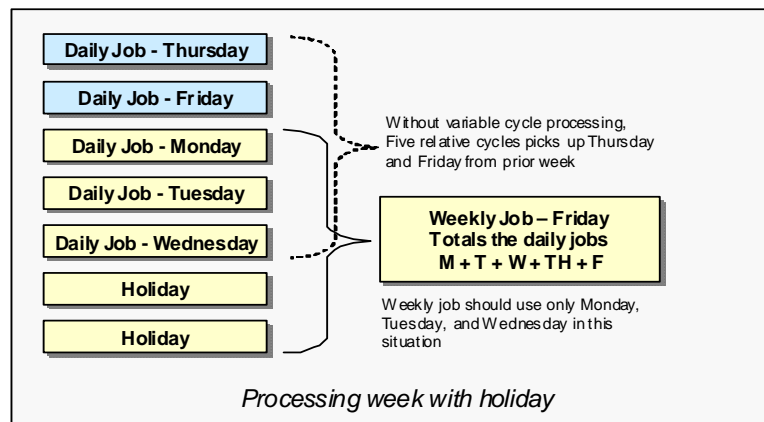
Daily Job - Thursday

Daily Job - Friday

Daily Job - Monday

Daily Job - Tuesday

Daily Job - Wednesday

Holiday

Holiday

Without variable cycle processing, Five relative cycles picks up Thursday and Friday from prior week

Weekly Job – Friday
Totals the daily jobs
M + T + W + TH + F

Weekly job should use only Monday, Tuesday, and Wednesday in this situation

Processing week with holiday